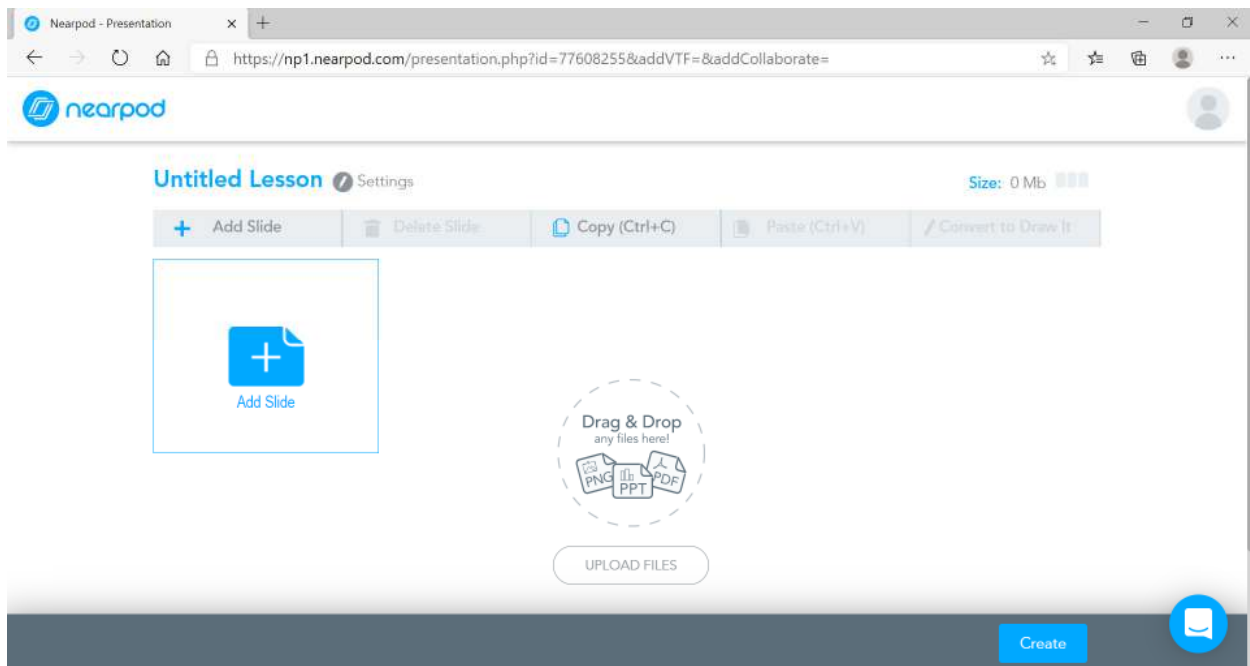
Nearpod - Presentation

https://np1.nearpod.com/presentation.php?id=77608255&addVTF=&addCollaborate=

nearpod

Untitled Lesson Settings

Size: 0 Mb

+ Add Slide | Delete Slide | Copy (Ctrl+C) | Paste (Ctrl+V) | Convert to Draw It

Add Slide

Drag & Drop
any files here!
PNG PPT PDF

UPLOAD FILES

Create